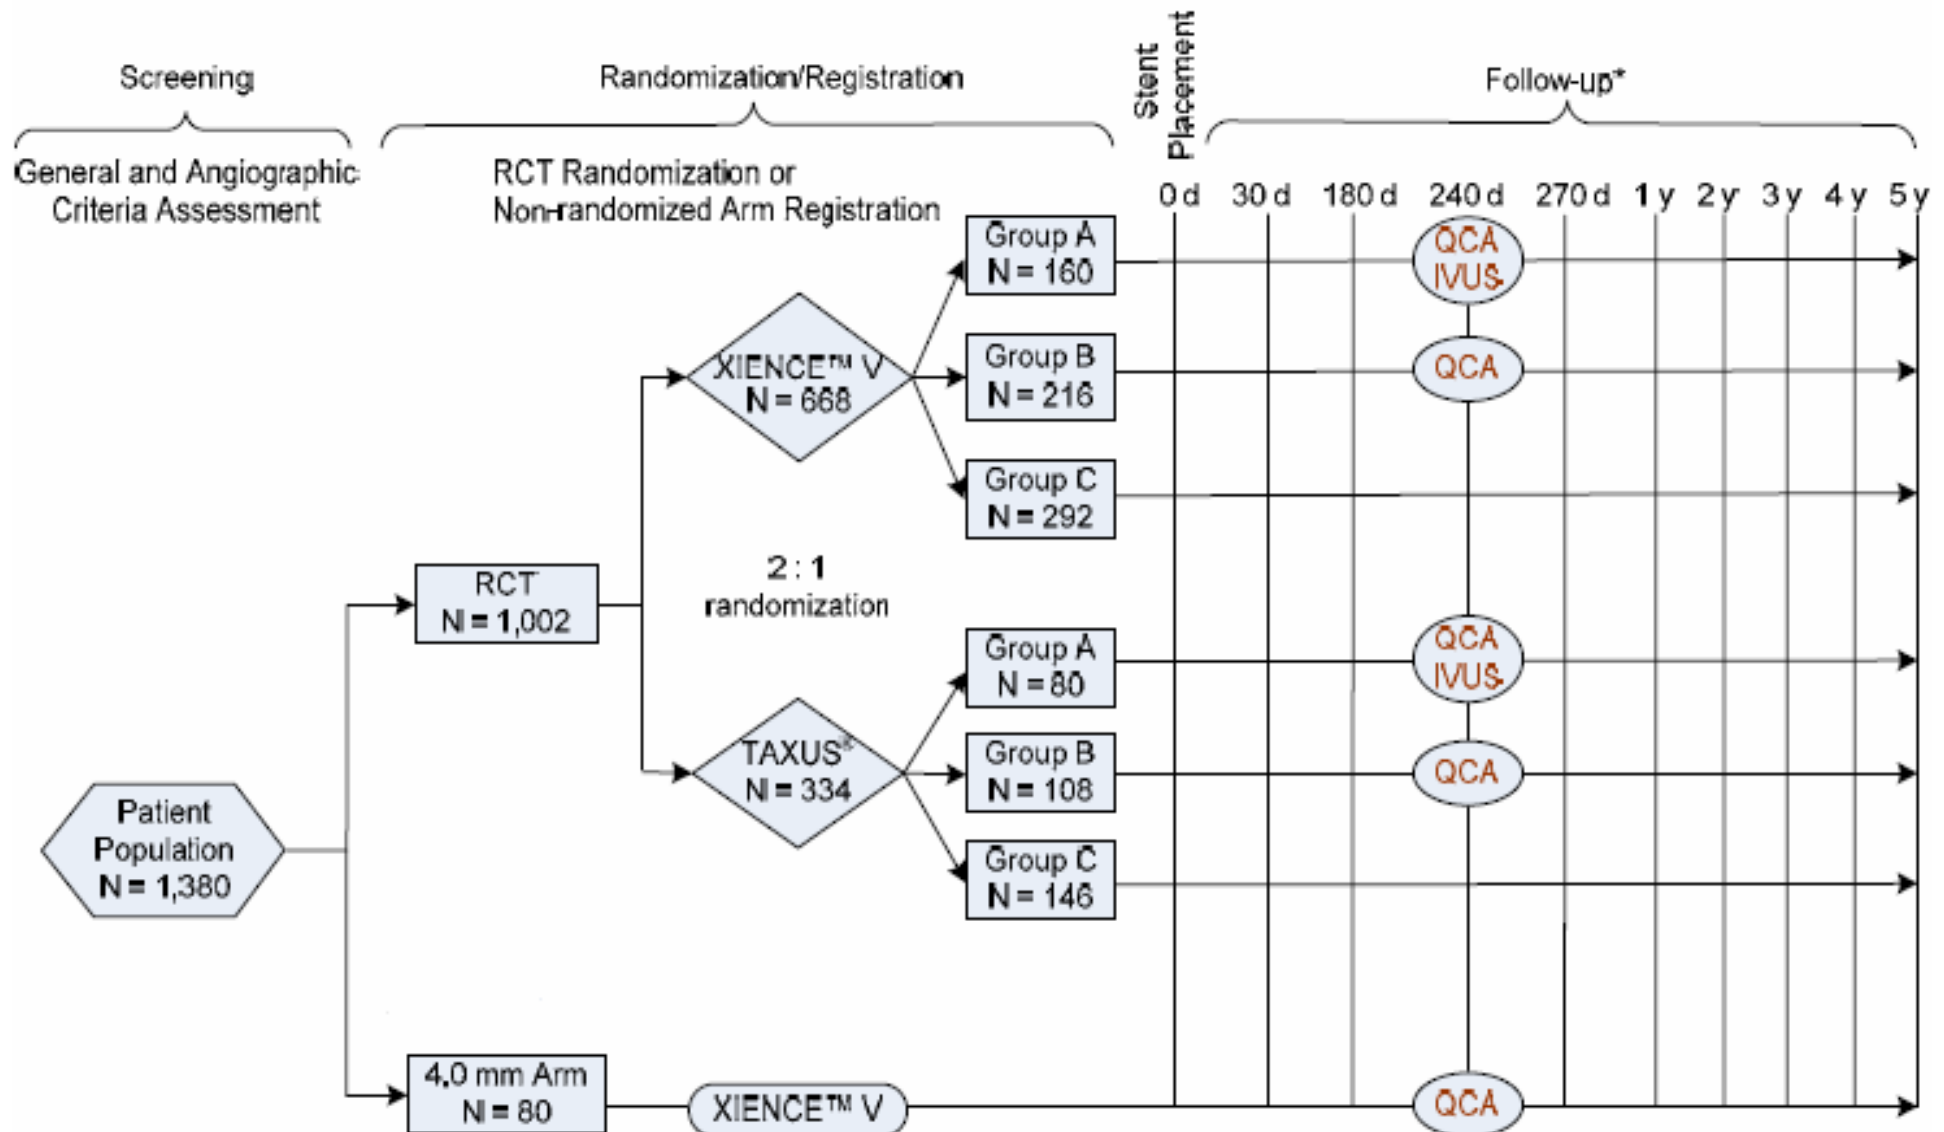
Screening

General and Angiographic Criteria Assessment

Randomization/Registration

RCT Randomization or Non-randomized Arm Registration

Stent Placement

Follow-up*

0 d 30 d 180 d 240 d 270 d 1 y 2 y 3 y 4 y 5 y

Patient Population N = 1,380

RCT N = 1,002

XIENCE™ V N = 668

Group A N = 160

QCA IVUS

Group B N = 216

QCA

Group C N = 292

2 : 1 randomization

TAXUS® N = 334

Group A N = 80

QCA IVUS

Group B N = 108

QCA

Group C N = 146

4.0 mm Arm N = 80

XIENCE™ V

QCA